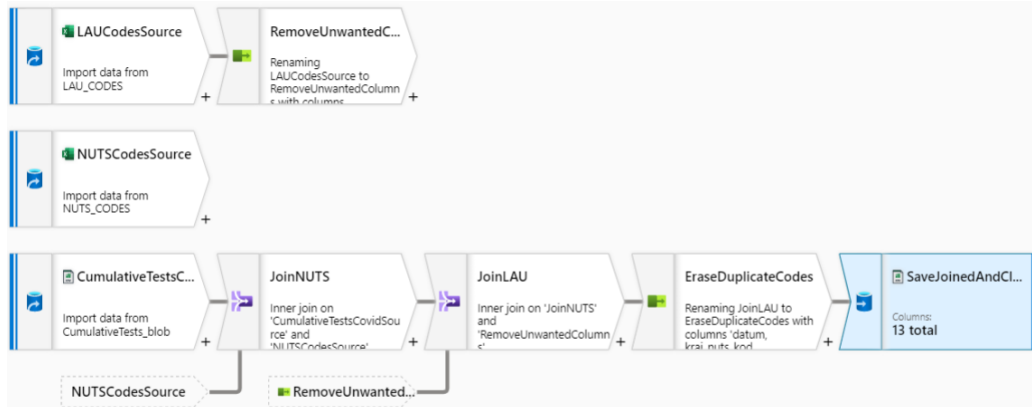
LAUCodesSource

Import data from LAU_CODES

+

RemoveUnwantedC...

Renaming LAUCodesSource to RemoveUnwantedColumns with columns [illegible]

+

NUTSCodesSource

Import data from NUTS_CODES

+

CumulativeTestsC...

Import data from CumulativeTests_blob

+

JoinNUTS

Inner join on 'CumulativeTestsCovidSource' and 'NUTSCodesSource'

+

JoinLAU

Inner join on 'JoinNUTS' and 'RemoveUnwantedColumns'

+

EraseDuplicateCodes

Renaming JoinLAU to EraseDuplicateCodes with columns 'datum, kraj_nuts_kod

+

SaveJoinedAndCl...

Columns:
13 total

NUTSCodesSource

RemoveUnwanted...